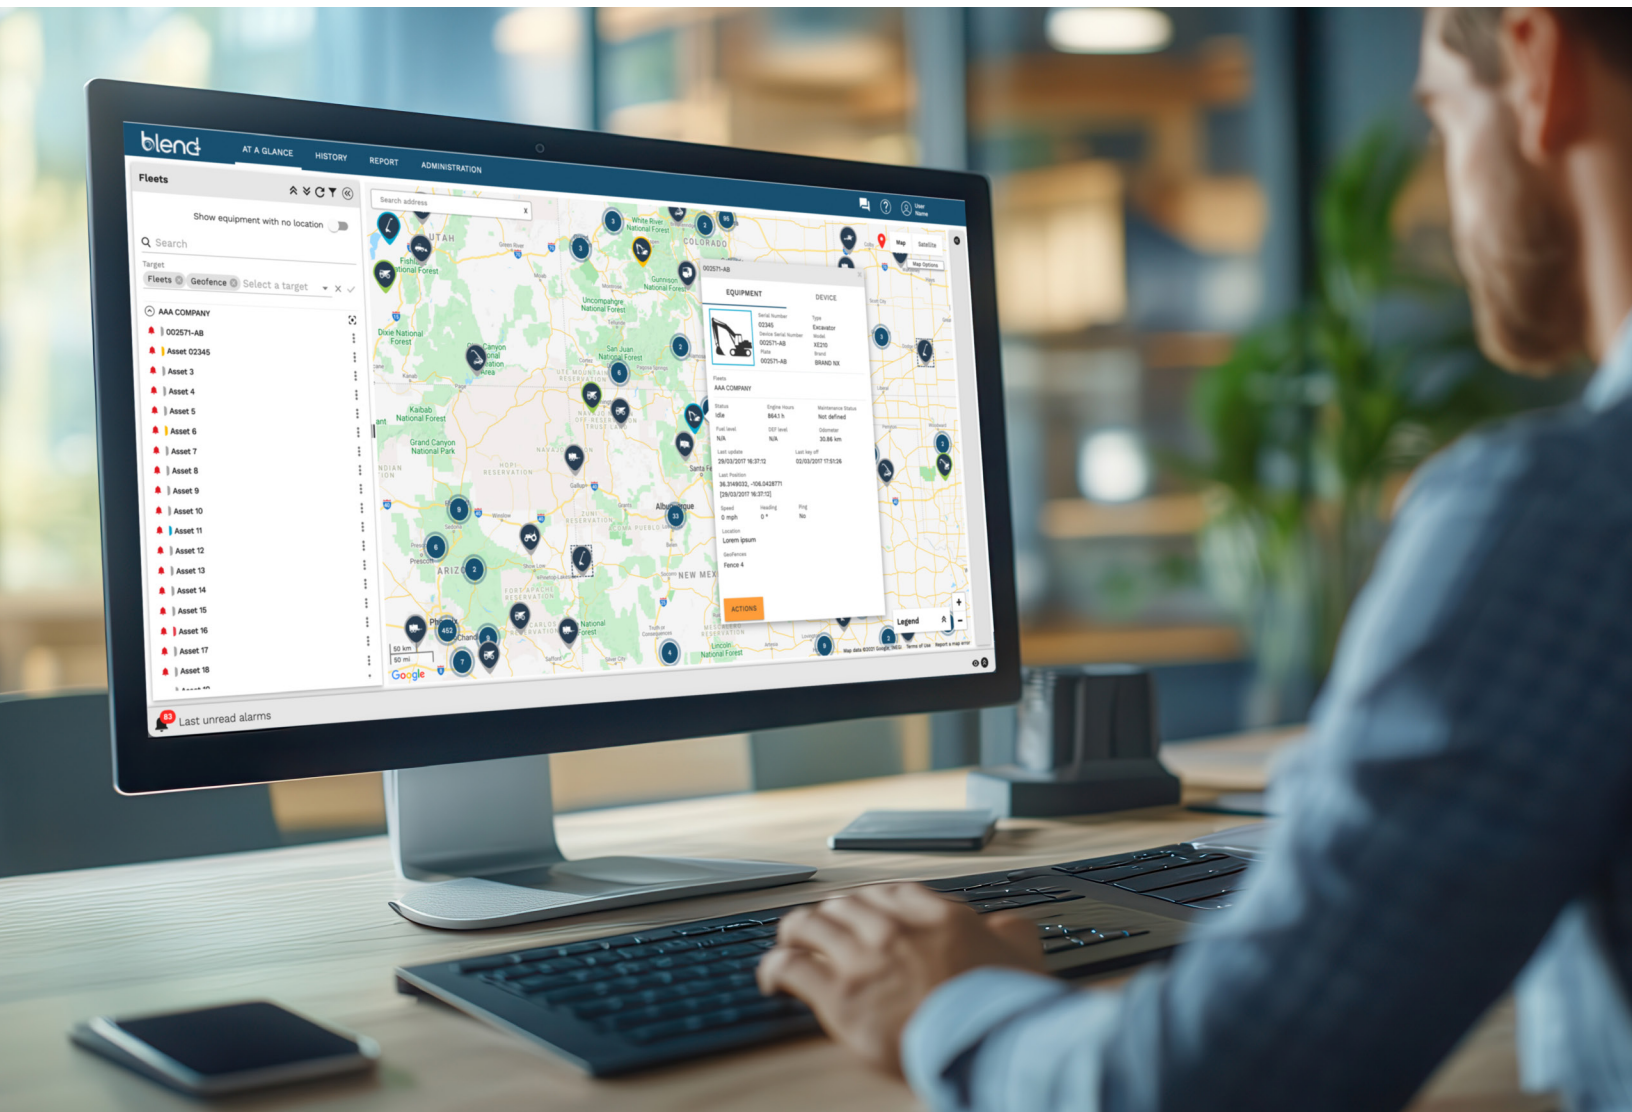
blend

AT A GLANCE HISTORY REPORT ADMINISTRATION

Fleets

Show equipment with no location

Search

Target
Fleets Geofence Select a target

AAA COMPANY
002571-AB
Asset 02345
Asset 3
Asset 4
Asset 5
Asset 6
Asset 7
Asset 8
Asset 9
Asset 10
Asset 11
Asset 12
Asset 13
Asset 14
Asset 15
Asset 16
Asset 17
Asset 18

83 Last unread alarms

Search address

User Name

Map Satellite
Map Options

002571-AB

EQUIPMENT DEVICE

Serial Number 02345
Device Serial Number 002571-AB
Plate 002571-AB
Type Excavator
Model XE210
Brand BRAND NX

Fleets AAA COMPANY

Status Idle
Engine Hours 8641 h
Maintenance Status Not defined
Fuel level N/A
DEF level N/A
Odometer 30.86 km
Last update 29/03/2017 16:37:12
Last key off 02/03/2017 17:51:26
Last Position 36.3149032, -106.0426771 [29/03/2017 16:37:12]
Speed 0 mph
Heading 0 °
Ping No
Location Lorem ipsum
Geofences Fence 4

ACTIONS

Legend

UTAH
COLORADO
White River National Forest
Fishlake National Forest
Dixie National Forest
Gunnison National Forest
Uncompahgre National Forest
San Juan National Forest
Canyon National Recreation Area
Kaibab National Forest
Grand Canyon National Park
HOPI RESERVATION
NAVAJO
ARIZONA
NEW MEXICO
Albuquerque
Santa Fe
Gallup
Prescott
Phoenix
Chandler
Lincoln National Forest
50 km
50 mi
Google
Map data ©2021 Google, INEGI Terms of Use Report a map error